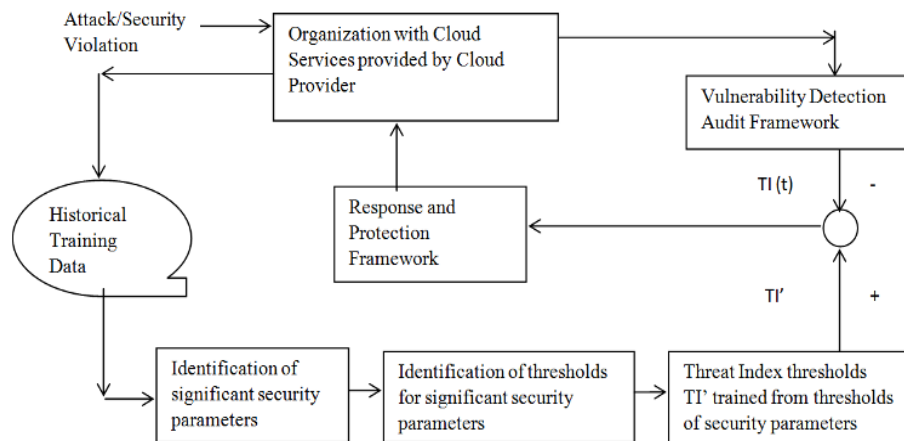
Attack/Security Violation

Organization with Cloud Services provided by Cloud Provider

Vulnerability Detection Audit Framework

TI (t)

-

Historical Training Data

Response and Protection Framework

TI'

+

Identification of significant security parameters

Identification of thresholds for significant security parameters

Threat Index thresholds TI' trained from thresholds of security parameters